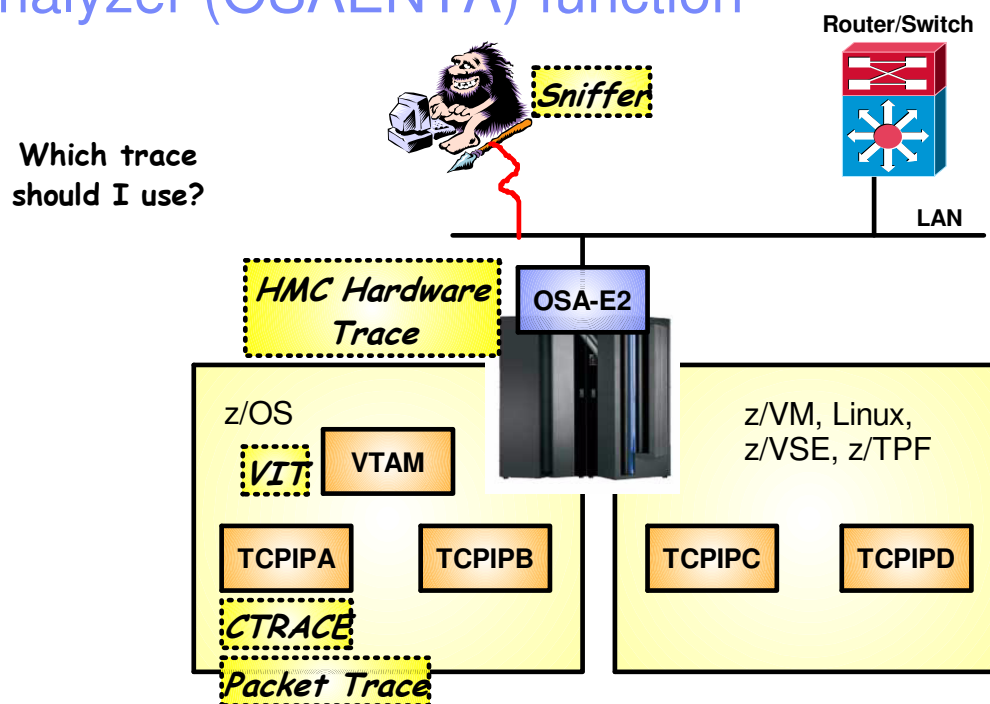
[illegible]nalyzer (OSAENTA) function

Router/Switch

Sniffer

Which trace should I use?

LAN

HMC Hardware Trace

OSA-E2

z/OS

z/VM, Linux, z/VSE, z/TPF

VIT

VTAM

TCPIPA

TCPIPB

TCPIPC

TCPIPD

CTRACE

Packet Trace